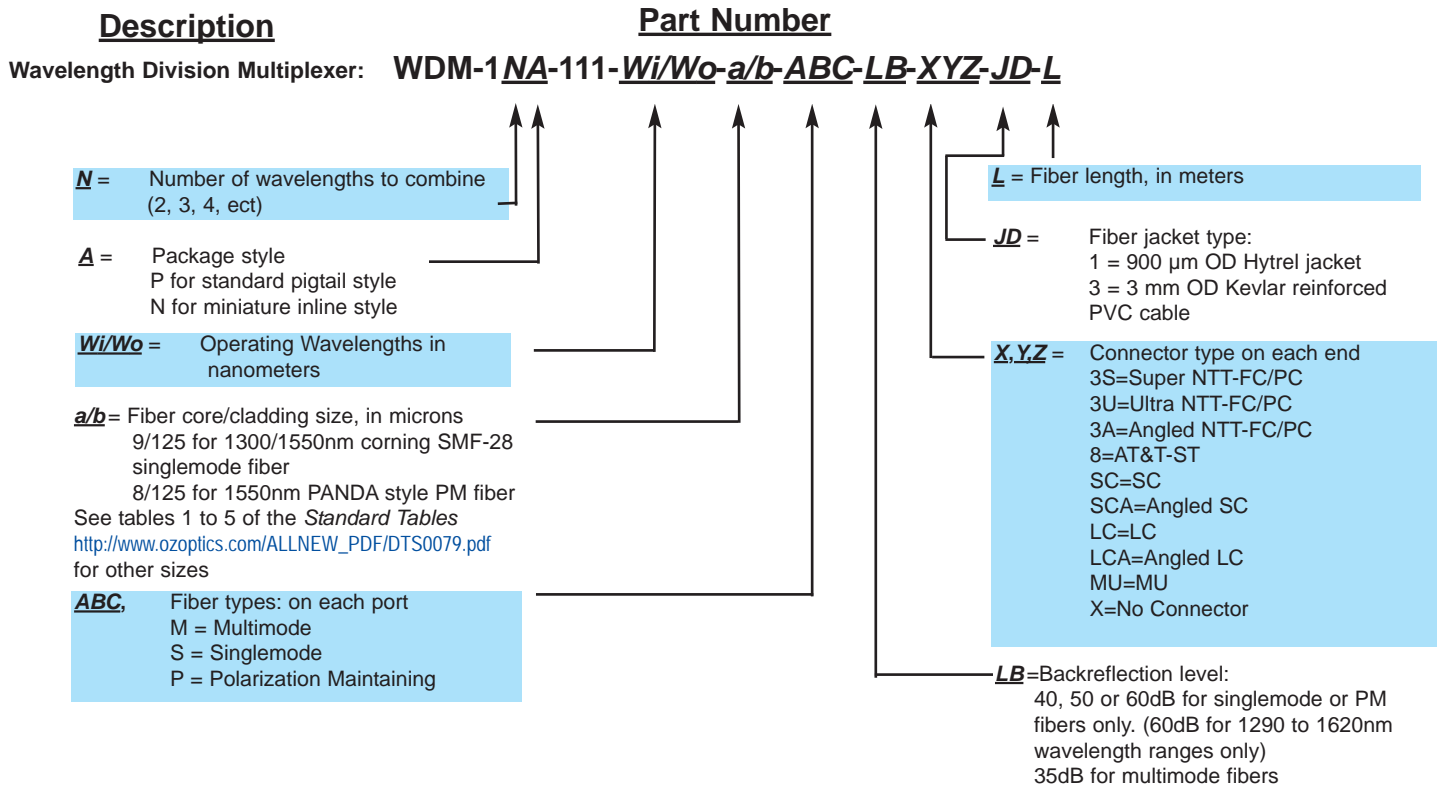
Description

Part Number

Wavelength Division Multiplexer: WDM-1NA-111-Wi/Wo-a/b-ABC-LB-XYZ-JD-L

N = Number of wavelengths to combine (2, 3, 4, ect)

A = Package style
P for standard pigtail style
N for miniature inline style

Wi/Wo = Operating Wavelengths in nanometers

a/b = Fiber core/cladding size, in microns
9/125 for 1300/1550nm corning SMF-28 singlemode fiber
8/125 for 1550nm PANDA style PM fiber
See tables 1 to 5 of the Standard Tables
http://www.ozoptics.com/ALLNEW_PDF/DTS0079.pdf
for other sizes

ABC, Fiber types: on each port
M = Multimode
S = Singlemode
P = Polarization Maintaining

L = Fiber length, in meters

JD = Fiber jacket type:
1 = 900 µm OD Hytrel jacket
3 = 3 mm OD Kevlar reinforced PVC cable

X,Y,Z = Connector type on each end
3S=Super NTT-FC/PC
3U=Ultra NTT-FC/PC
3A=Angled NTT-FC/PC
8=AT&T-ST
SC=SC
SCA=Angled SC
LC=LC
LCA=Angled LC
MU=MU
X=No Connector

LB=Backreflection level:
40, 50 or 60dB for singlemode or PM fibers only. (60dB for 1290 to 1620nm wavelength ranges only)
35dB for multimode fibers